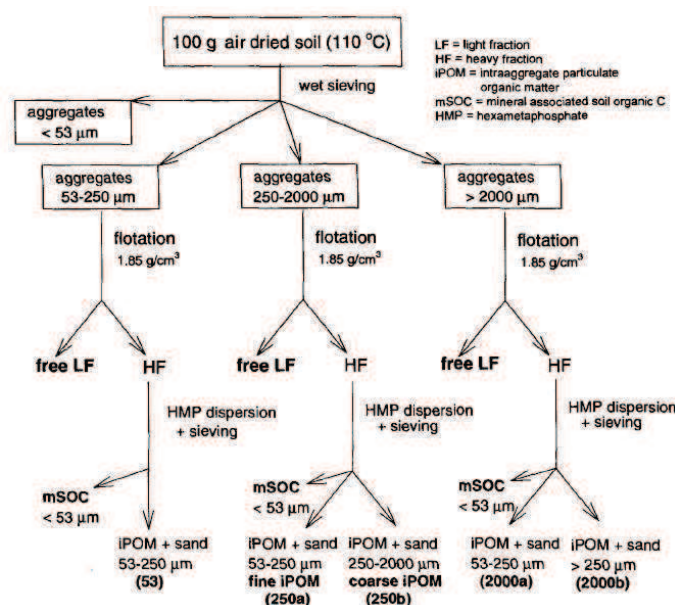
100 g air dried soil (110 °C)

LF = light fraction
HF = heavy fraction
iPOM = intraaggregate particulate organic matter
mSOC = mineral associated soil organic C
HMP = hexametaphosphate

wet sieving

aggregates < 53 μm

aggregates 53-250 μm

aggregates 250-2000 μm

aggregates > 2000 μm

flotation 1.85 g/cm$^3$

flotation 1.85 g/cm$^3$

flotation 1.85 g/cm$^3$

free LF

HF

free LF

HF

free LF

HF

HMP dispersion + sieving

HMP dispersion + sieving

HMP dispersion + sieving

mSOC < 53 μm

iPOM + sand 53-250 μm (53)

mSOC < 53 μm

iPOM + sand 53-250 μm fine iPOM (250a)

iPOM + sand 250-2000 μm coarse iPOM (250b)

mSOC < 53 μm

iPOM + sand 53-250 μm (2000a)

iPOM + sand > 250 μm (2000b)